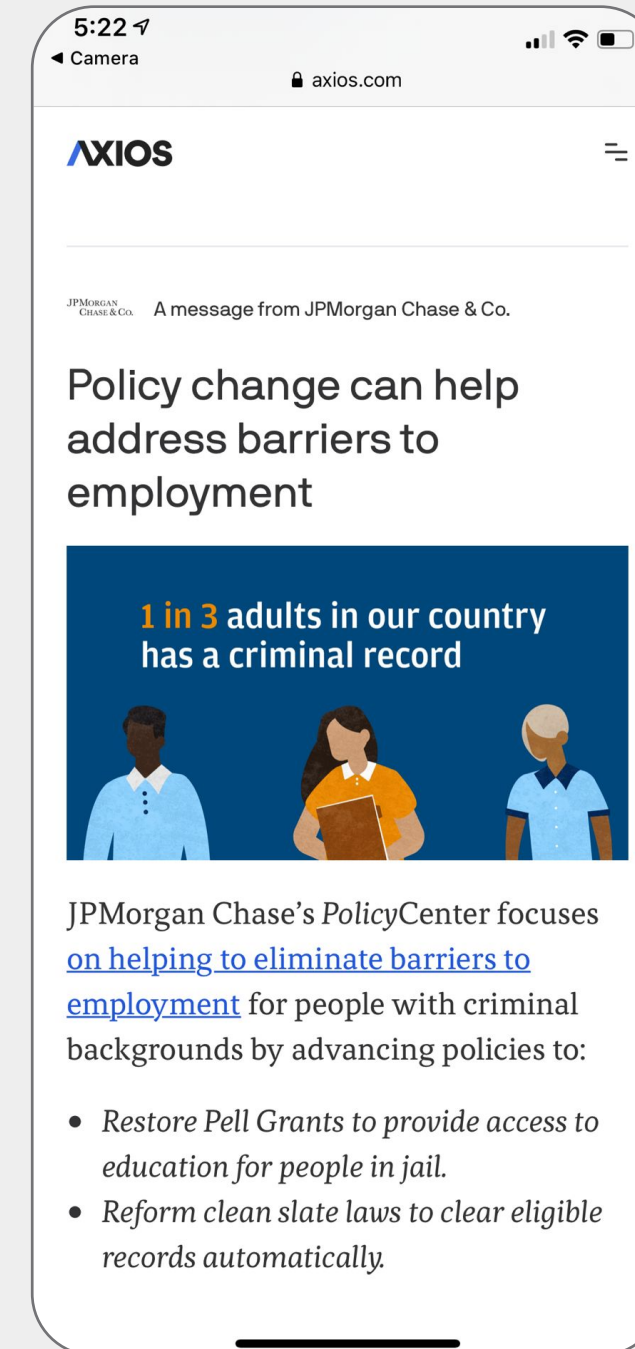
5:22
◂ Camera
axios.com

AXIOS

JPMorgan Chase & Co. A message from JPMorgan Chase & Co.

Policy change can help address barriers to employment

1 in 3 adults in our country has a criminal record

JPMorgan Chase's *Policy*Center focuses on helping to eliminate barriers to employment for people with criminal backgrounds by advancing policies to:

- *Restore Pell Grants to provide access to education for people in jail.*
- *Reform clean slate laws to clear eligible records automatically.*